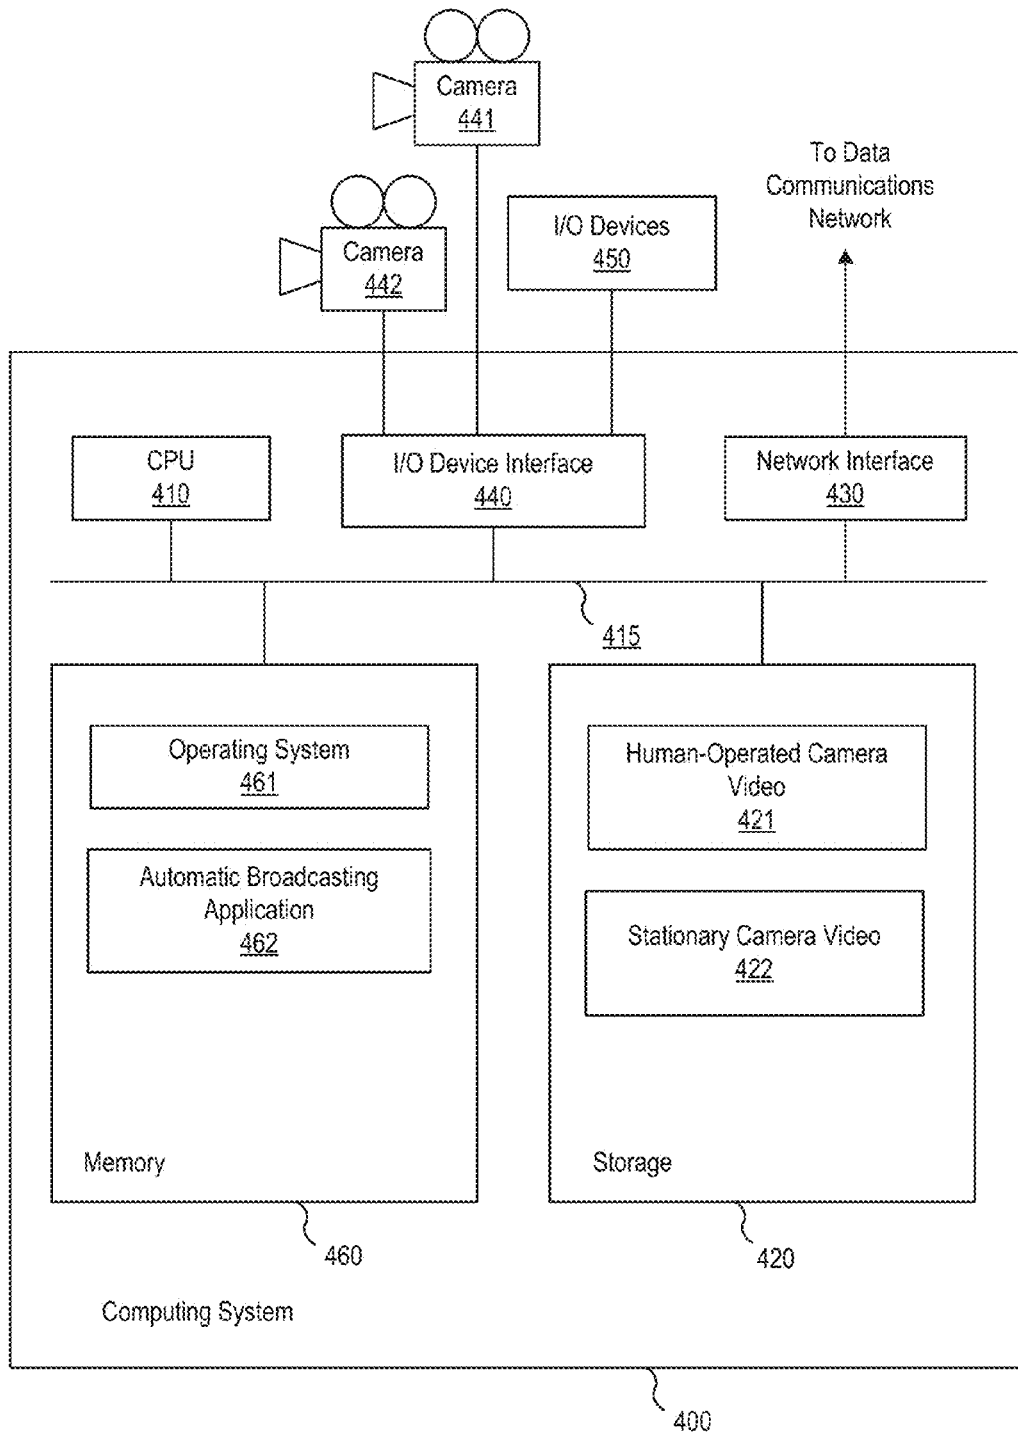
Camera
441

Camera
442

I/O Devices
450

To Data
Communications
Network

CPU
410

I/O Device Interface
440

Network Interface
430

415

Operating System
461

Automatic Broadcasting
Application
462

Memory

Human-Operated Camera
Video
421

Stationary Camera Video
422

Storage

460

420

Computing System

400